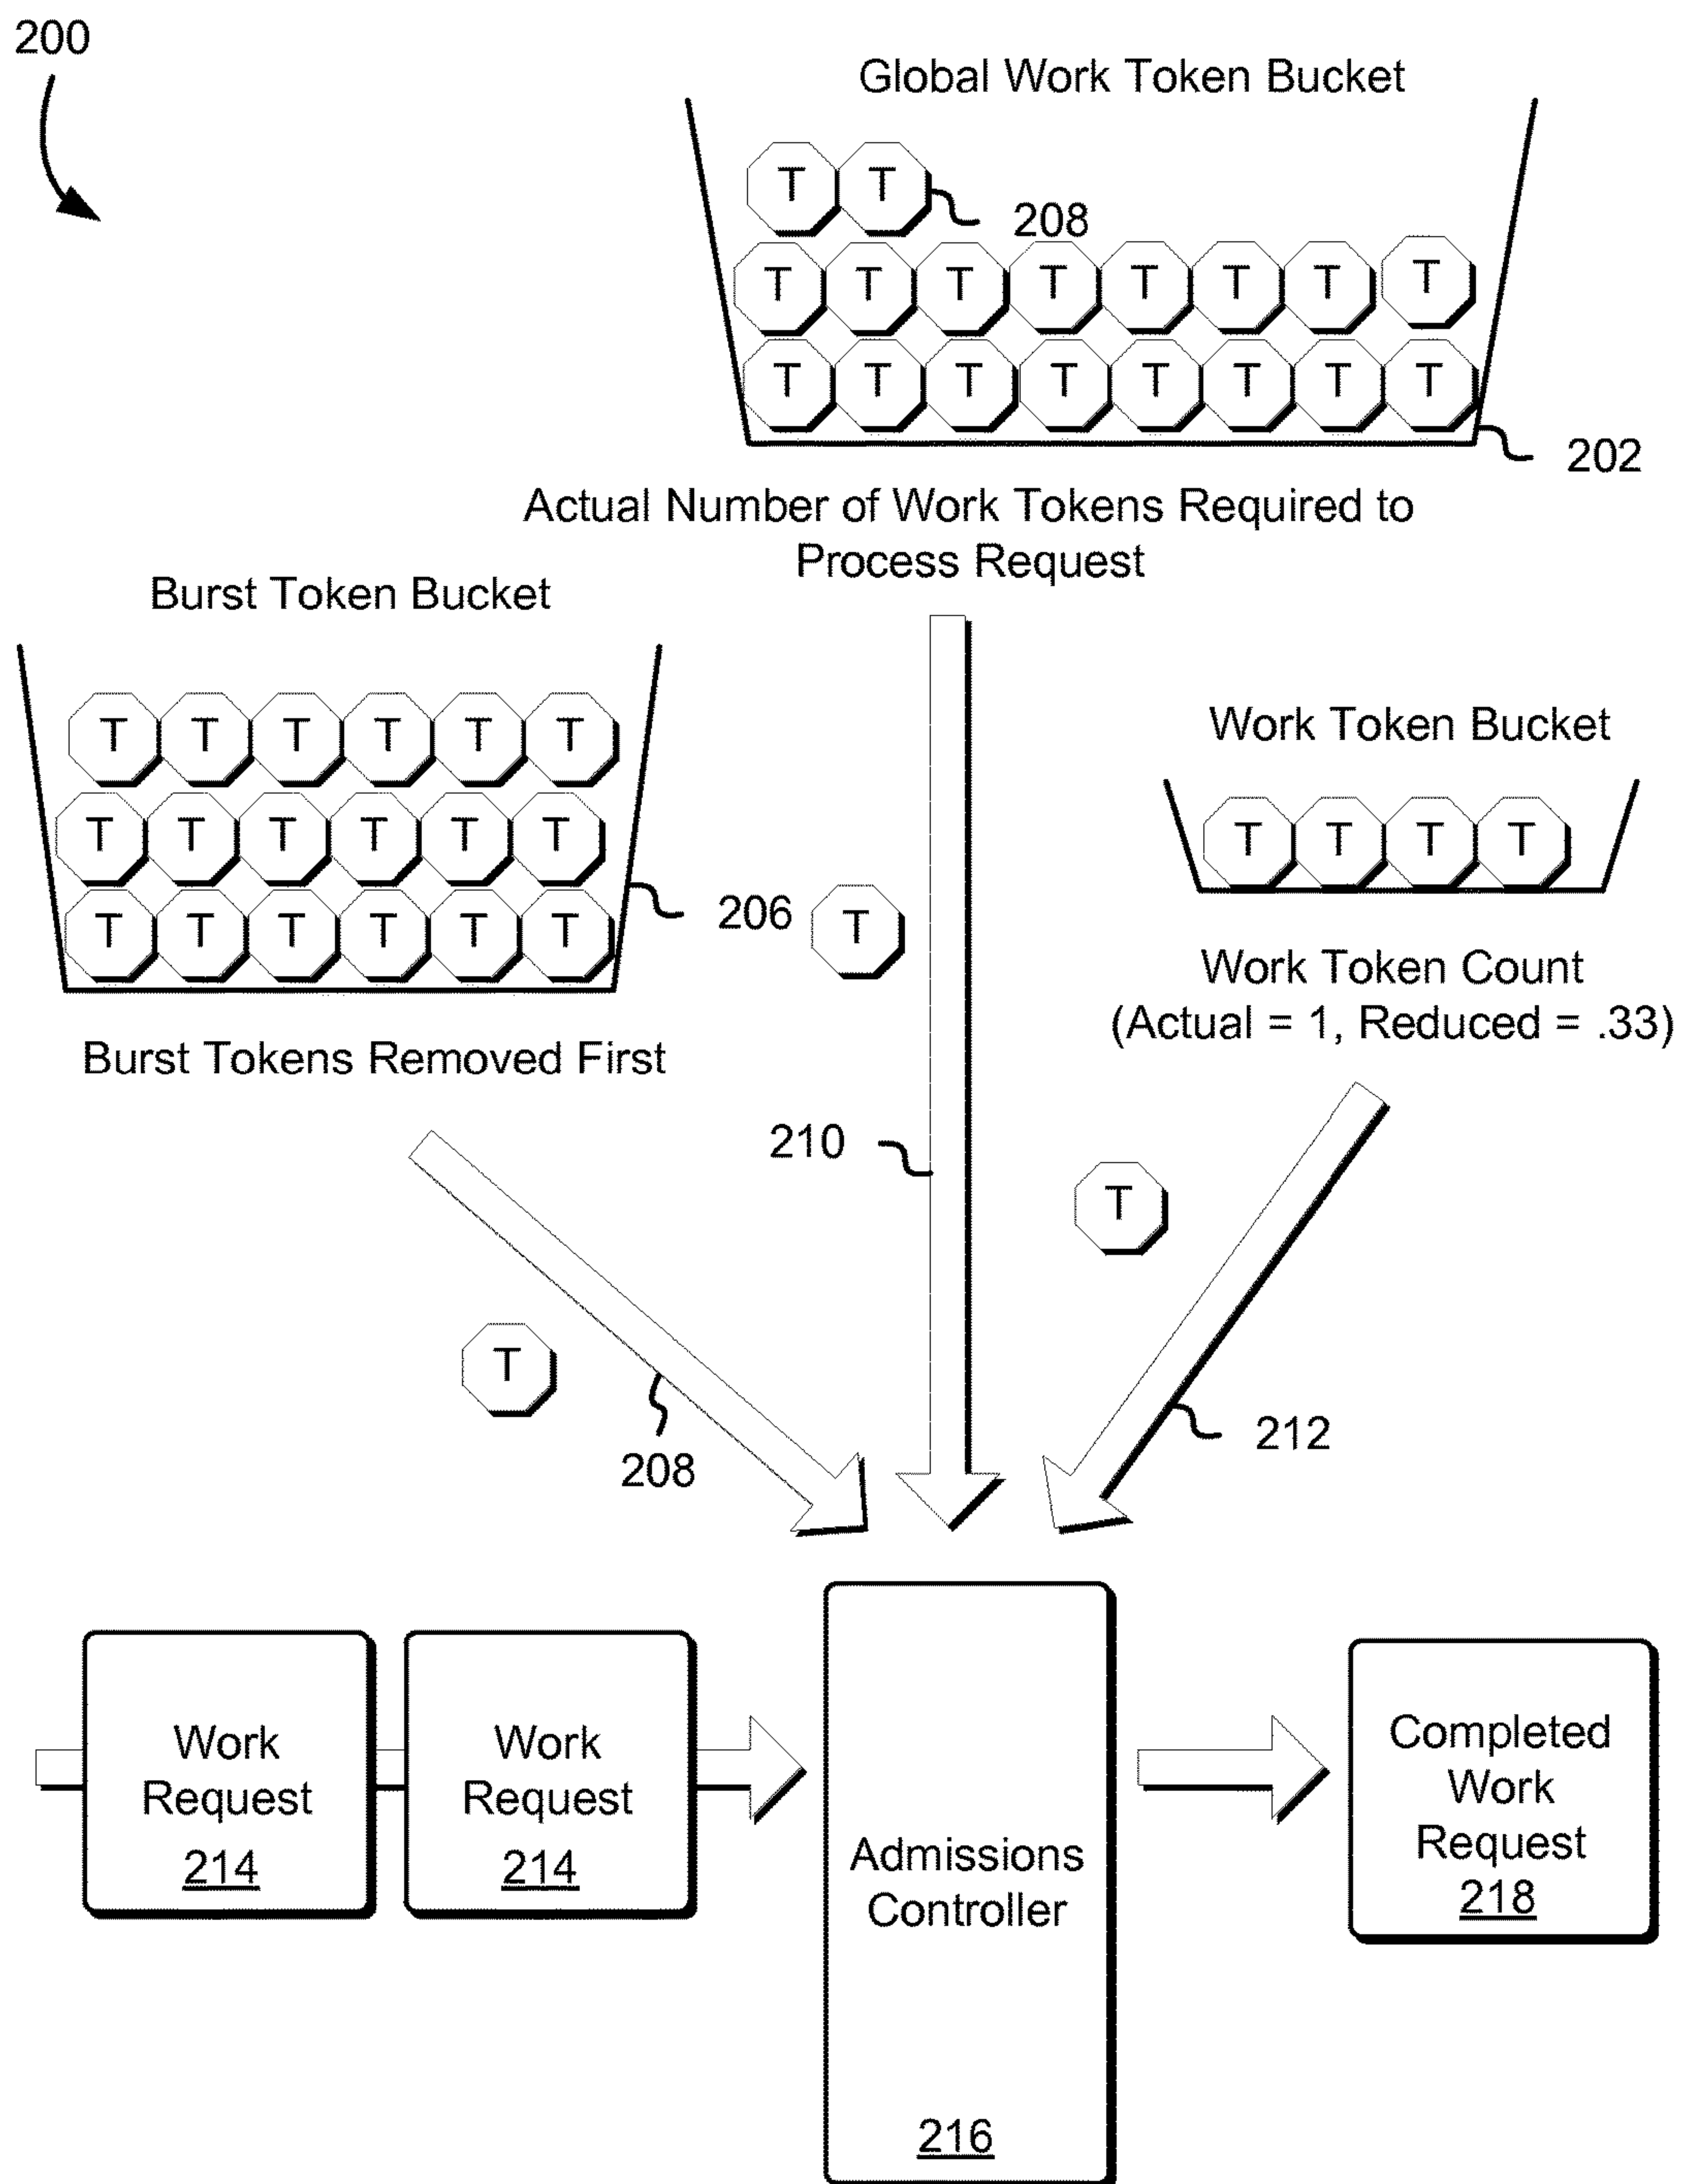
200

Global Work Token Bucket

T T

208

T T T T T T T T

T T T T T T T T

202

Actual Number of Work Tokens Required to Process Request

Burst Token Bucket

T T T T T T

T T T T T T

T T T T T T

206

T

Work Token Bucket

T T T T

Work Token Count (Actual = 1, Reduced = .33)

Burst Tokens Removed First

210

T

T

208

212

Work Request 214

Work Request 214

Admissions Controller 216

Completed Work Request 218